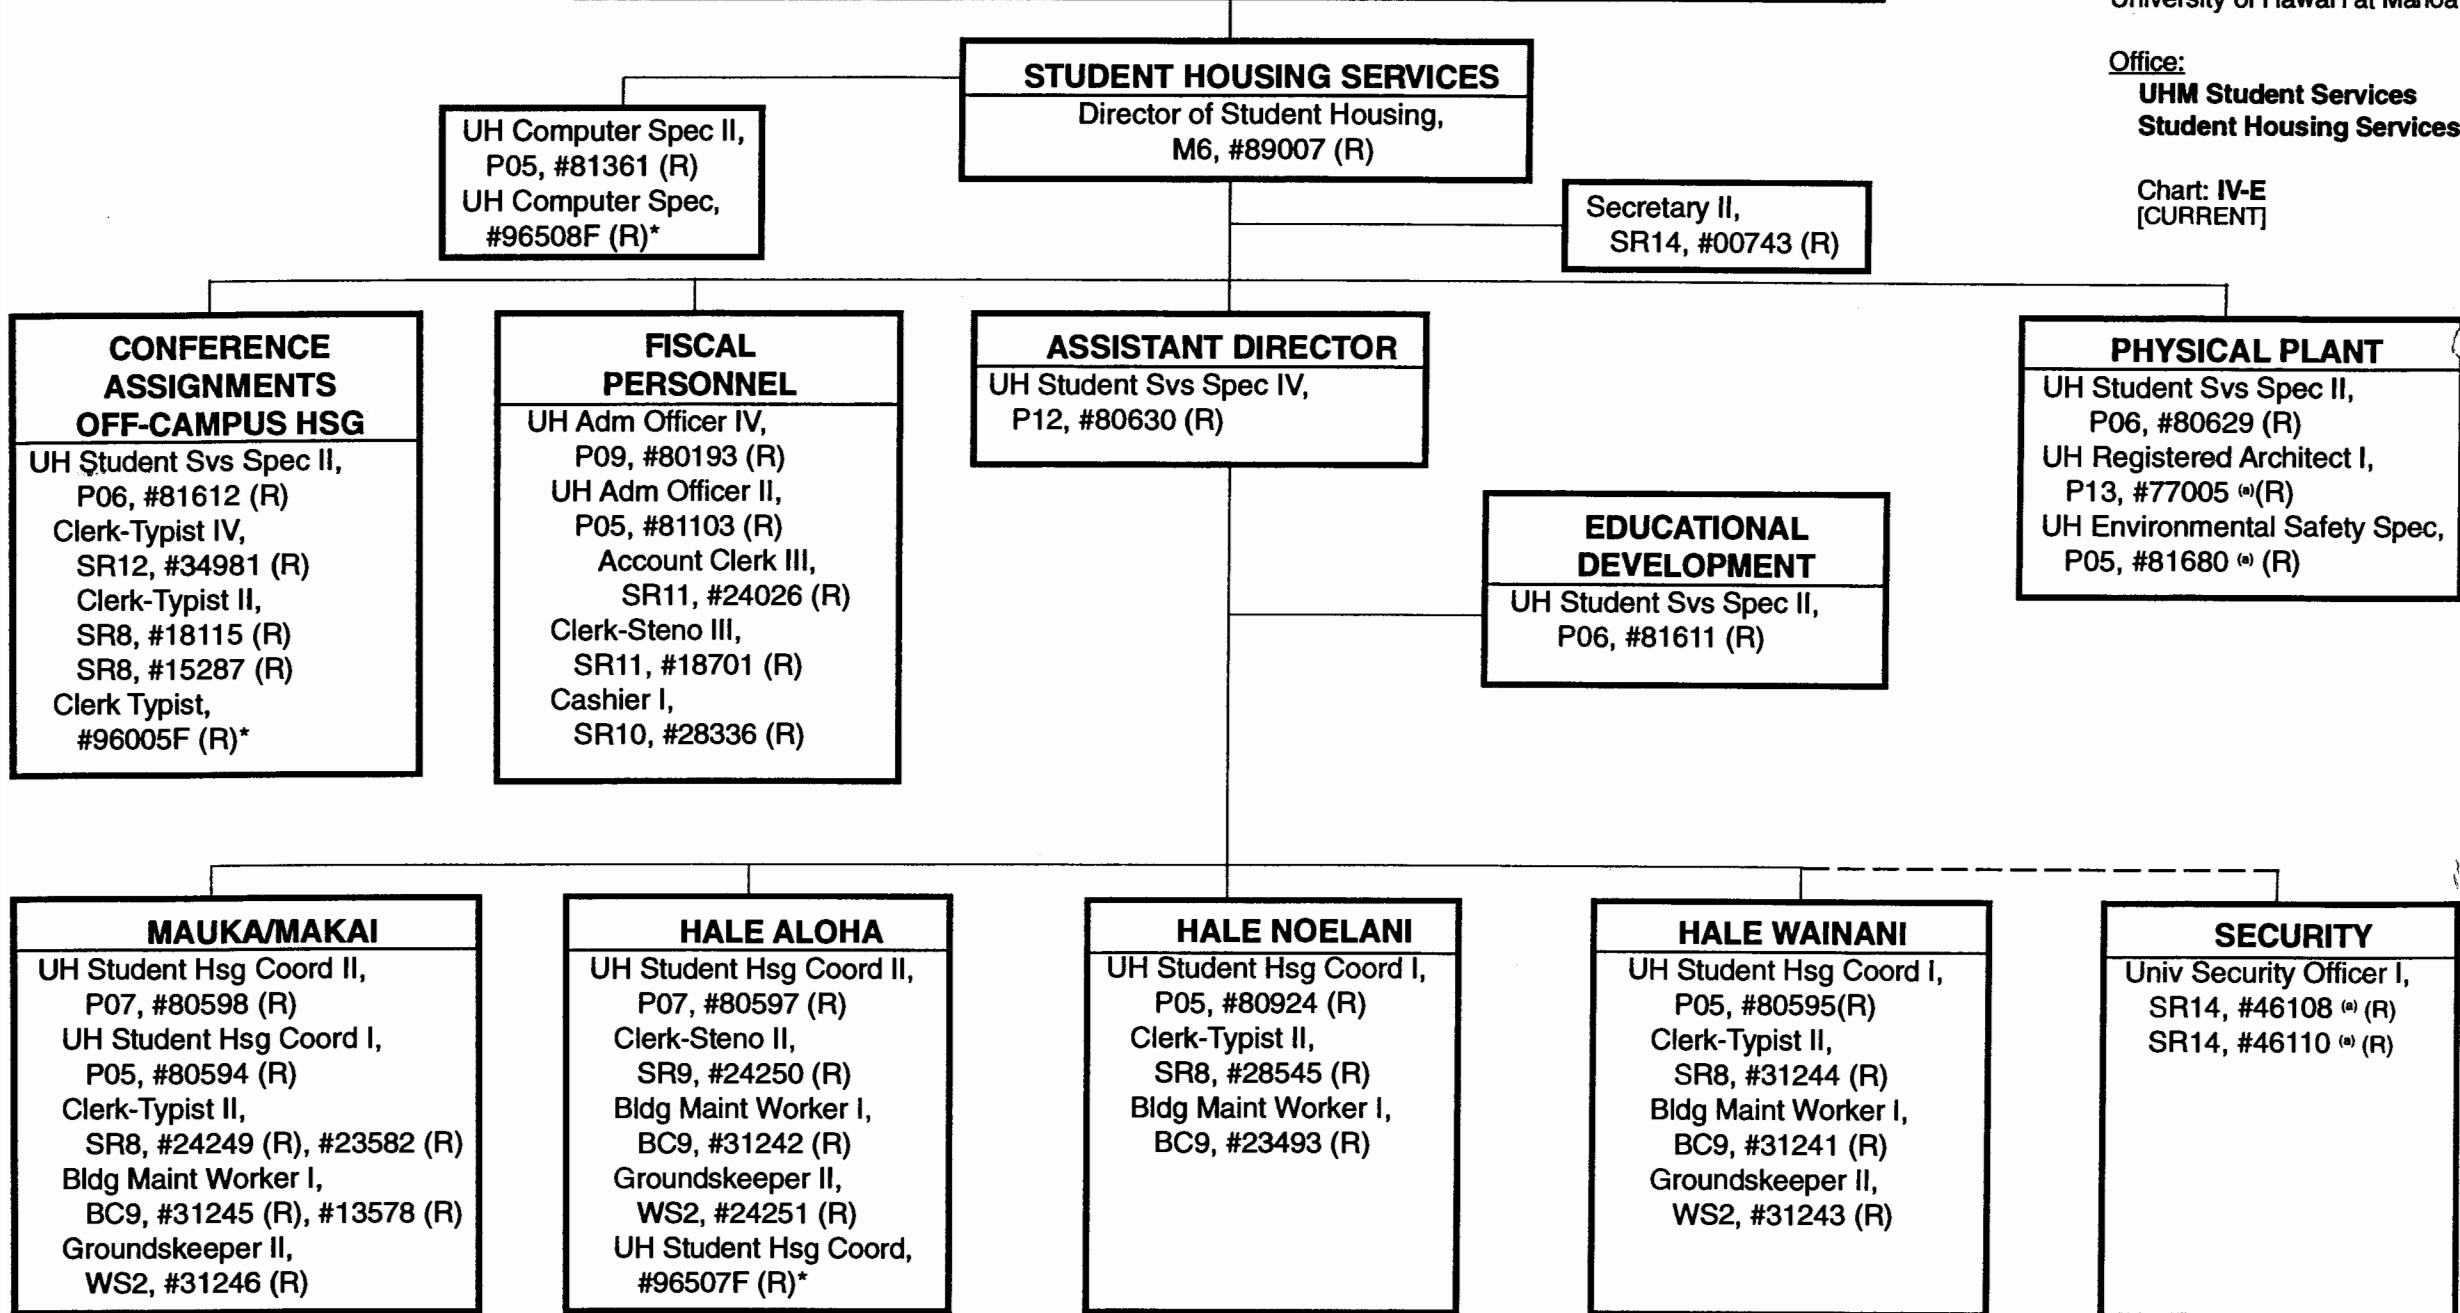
University of Hawai'i at Manoa

Office:
UHM Student Services
Student Housing Services

Chart: IV-E
[CURRENT]

STUDENT HOUSING SERVICES
Director of Student Housing, M6, #89007 (R)

UH Computer Spec II, P05, #81361 (R)
UH Computer Spec, #96508F (R)*

Secretary II, SR14, #00743 (R)

CONFERENCE ASSIGNMENTS OFF-CAMPUS HSG
UH Student Svs Spec II, P06, #81612 (R)
Clerk-Typist IV, SR12, #34981 (R)
Clerk-Typist II, SR8, #18115 (R)
SR8, #15287 (R)
Clerk Typist, #96005F (R)*

FISCAL PERSONNEL
UH Adm Officer IV, P09, #80193 (R)
UH Adm Officer II, P05, #81103 (R)
Account Clerk III, SR11, #24026 (R)
Clerk-Steno III, SR11, #18701 (R)
Cashier I, SR10, #28336 (R)

ASSISTANT DIRECTOR
UH Student Svs Spec IV, P12, #80630 (R)

PHYSICAL PLANT
UH Student Svs Spec II, P06, #80629 (R)
UH Registered Architect I, P13, #77005 (a)(R)
UH Environmental Safety Spec, P05, #81680 (a) (R)

EDUCATIONAL DEVELOPMENT
UH Student Svs Spec II, P06, #81611 (R)

MAUKA/MAKAI
UH Student Hsg Coord II, P07, #80598 (R)
UH Student Hsg Coord I, P05, #80594 (R)
Clerk-Typist II, SR8, #24249 (R), #23582 (R)
Bldg Maint Worker I, BC9, #31245 (R), #13578 (R)
Groundskeeper II, WS2, #31246 (R)

HALE ALOHA
UH Student Hsg Coord II, P07, #80597 (R)
Clerk-Steno II, SR9, #24250 (R)
Bldg Maint Worker I, BC9, #31242 (R)
Groundskeeper II, WS2, #24251 (R)
UH Student Hsg Coord, #96507F (R)*

HALE NOELANI
UH Student Hsg Coord I, P05, #80924 (R)
Clerk-Typist II, SR8, #28545 (R)
Bldg Maint Worker I, BC9, #23493 (R)

HALE WAINANI
UH Student Hsg Coord I, P05, #80595(R)
Clerk-Typist II, SR8, #31244 (R)
Bldg Maint Worker I, BC9, #31241 (R)
Groundskeeper II, WS2, #31243 (R)

SECURITY
Univ Security Officer I, SR14, #46108 (a) (R)
SR14, #46110 (a) (R)